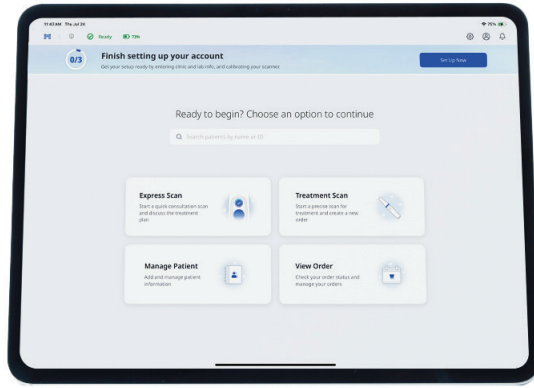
11:43 AM Thu Jul 20

Ready 73%

75%

0/3 Finish setting up your account

Get your setup ready by entering clinic and lab info, and calibrating your scanner.

Set Up Now

Ready to begin? Choose an option to continue

Search patients by name or ID

Express Scan
Start a quick consultation scan and discuss the treatment plan

Treatment Scan
Start a precise scan for treatment and create a new order

Manage Patient
Add and manage patient information

View Order
Check your order status and manage your orders